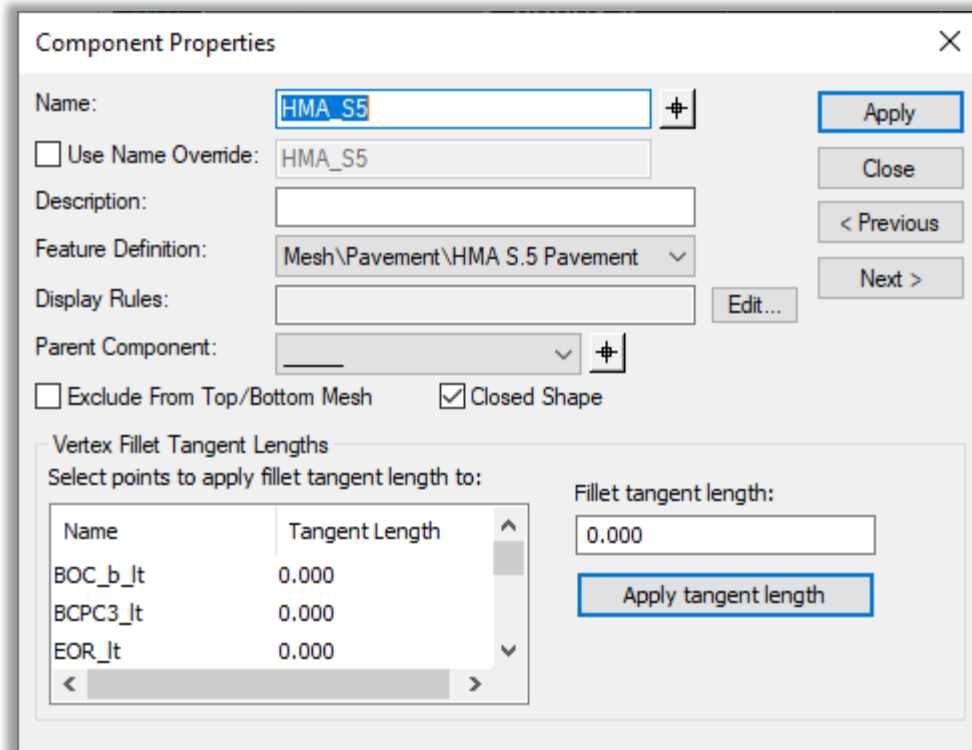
Component Properties

Name: HMA_S5

Use Name Override: HMA_S5

Description:

Feature Definition: Mesh\Pavement\HMA S.5 Pavement

Display Rules: Edit...

Parent Component: _____

Apply

Close

< Previous

Next >

Exclude From Top/Bottom Mesh

Closed Shape

Vertex Fillet Tangent Lengths

Select points to apply fillet tangent length to:

| Name | Tangent Length |
|---|---|
| BOC_b_lt | 0.000 |
| BCPC3_lt | 0.000 |
| EOR_lt | 0.000 |

Fillet tangent length:

0.000

Apply tangent length